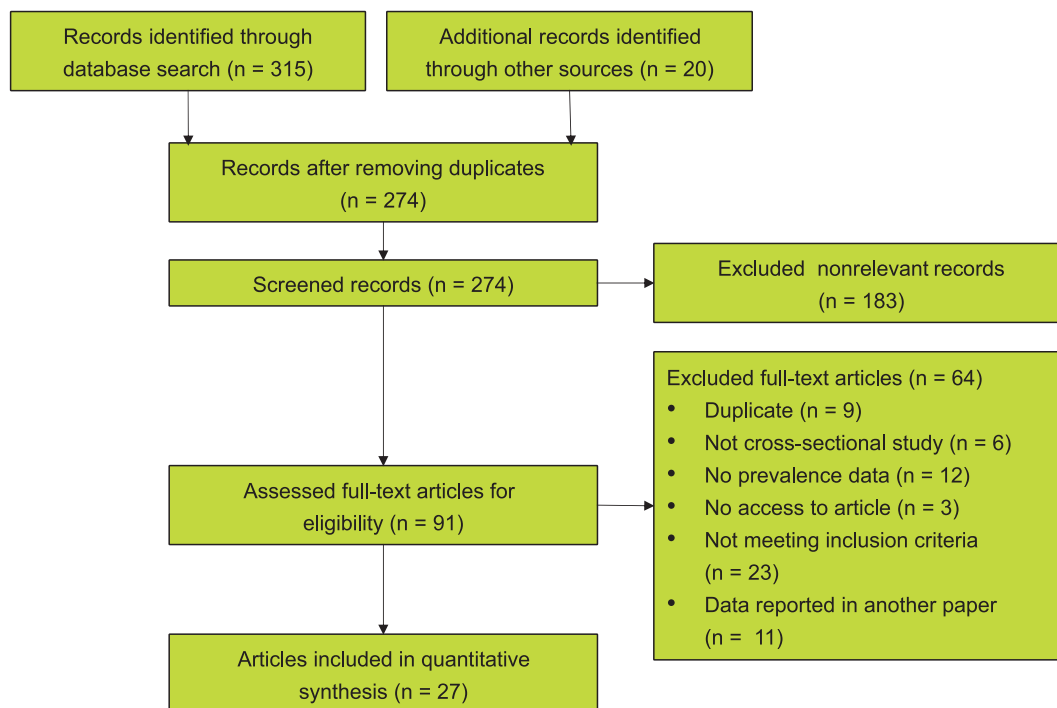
Records identified through database search (n = 315)

Additional records identified through other sources (n = 20)

Records after removing duplicates (n = 274)

Screened records (n = 274)

Excluded nonrelevant records (n = 183)

Excluded full-text articles (n = 64)
• Duplicate (n = 9)
• Not cross-sectional study (n = 6)
• No prevalence data (n = 12)
• No access to article (n = 3)
• Not meeting inclusion criteria (n = 23)
• Data reported in another paper (n = 11)

Assessed full-text articles for eligibility (n = 91)

Articles included in quantitative synthesis (n = 27)